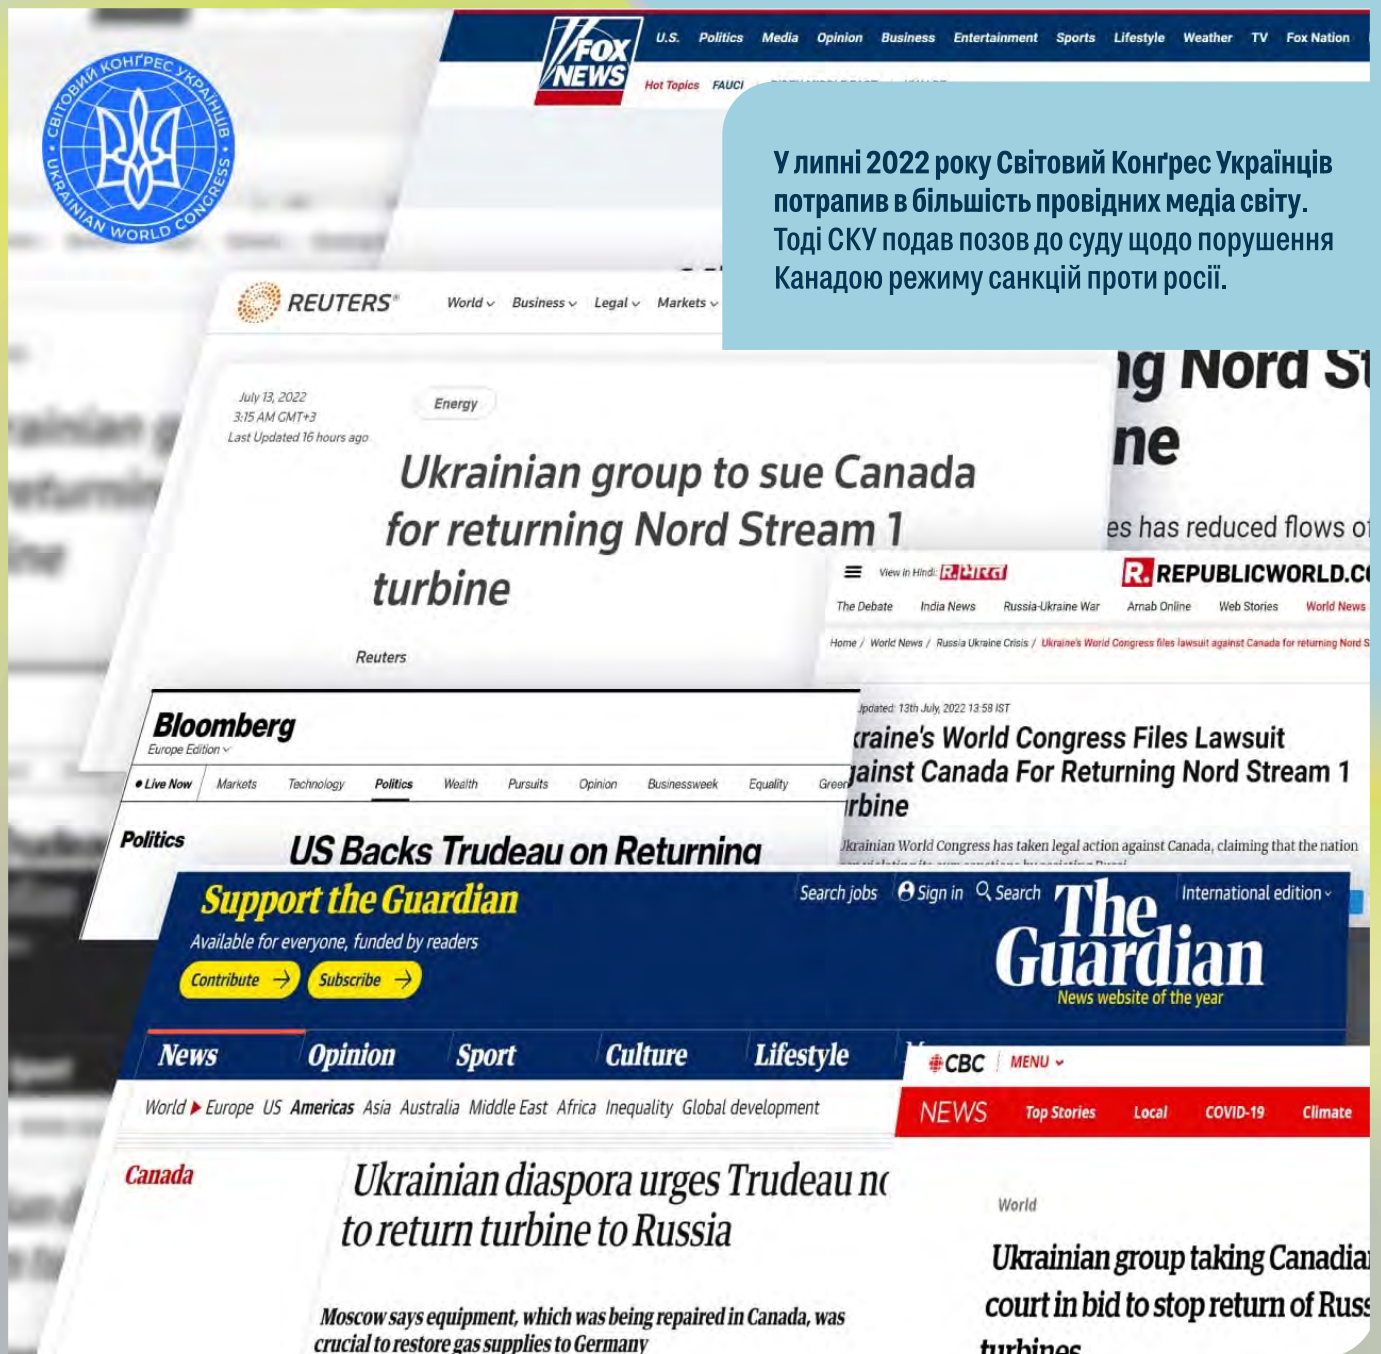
СВІТОВИЙ КОНҐРЕС УКРАЇНЦІВ · UKRAINIAN WORLD CONGRESS

FOX NEWS U.S. Politics Media Opinion Business Entertainment Sports Lifestyle Weather TV Fox Nation
Hot Topics FAUCI

У липні 2022 року Світовий Конґрес Українців потрапив в більшість провідних медіа світу. Тоді СКУ подав позов до суду щодо порушення Канадою режиму санкцій проти росії.

REUTERS World Business Legal Markets

July 13, 2022
3:15 AM GMT+3
Last Updated 16 hours ago

Energy

Ukrainian group to sue Canada for returning Nord Stream 1 turbine

Reuters

ng Nord St
ne
es has reduced flows o

View in Hindi: R.भारत R. REPUBLICWORLD.C
The Debate India News Russia-Ukraine War Arnab Online Web Stories World News
Home / World News / Russia Ukraine Crisis / Ukraine's World Congress files lawsuit against Canada for returning Nord S

Updated: 13th July, 2022 13:58 IST
kraine's World Congress Files Lawsuit ainst Canada For Returning Nord Stream 1 rbine
Ukrainian World Congress has taken legal action against Canada, claiming that the nation

Bloomberg
Europe Edition
Live Now Markets Technology Politics Wealth Pursuits Opinion Businessweek Equality Green
Politics
US Backs Trudeau on Returning

Support the Guardian
Available for everyone, funded by readers
Contribute Subscribe
Search jobs Sign in Search International edition
The Guardian
News website of the year
News Opinion Sport Culture Lifestyle
World Europe US Americas Asia Australia Middle East Africa Inequality Global development
Canada
Ukrainian diaspora urges Trudeau n to return turbine to Russia
Moscow says equipment, which was being repaired in Canada, was crucial to restore gas supplies to Germany

CBC MENU
NEWS Top Stories Local COVID-19 Climate
World
Ukrainian group taking Canadia court in bid to stop return of Russ turbines